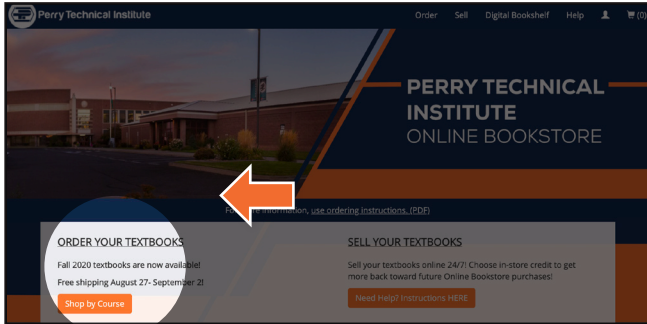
Perry Technical Institute

Order Sell Digital Bookshelf Help (0)

PERRY TECHNICAL INSTITUTE
ONLINE BOOKSTORE

Fo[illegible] information, use ordering instructions. (PDF)

ORDER YOUR TEXTBOOKS

Fall 2020 textbooks are now available!

Free shipping August 27- September 2!

Shop by Course

SELL YOUR TEXTBOOKS

Sell your textbooks online 24/7! Choose in-store credit to get more back toward future Online Bookstore purchases!

Need Help? Instructions HERE